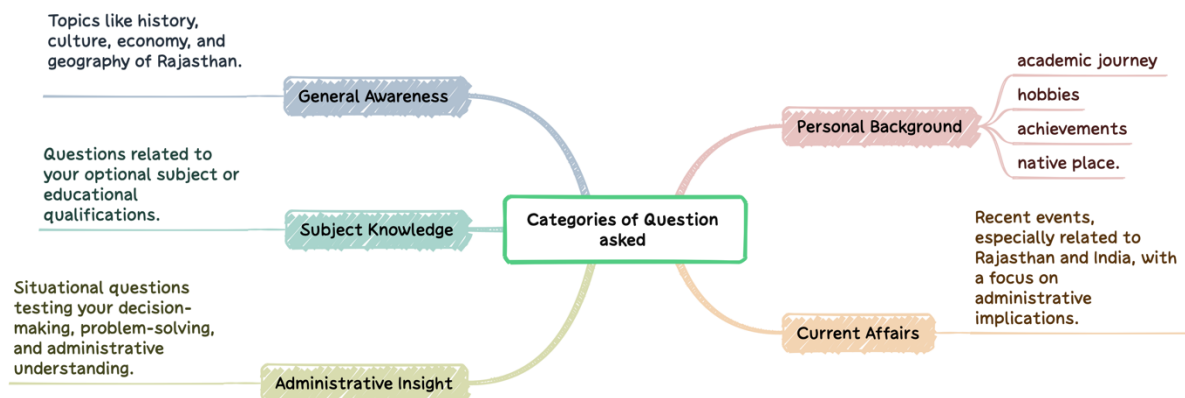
Categories of Question asked

General Awareness

Topics like history, culture, economy, and geography of Rajasthan.

Subject Knowledge

Questions related to your optional subject or educational qualifications.

Administrative Insight

Situational questions testing your decision-making, problem-solving, and administrative understanding.

Personal Background

academic journey

hobbies

achievements

native place.

Current Affairs

Recent events, especially related to Rajasthan and India, with a focus on administrative implications.